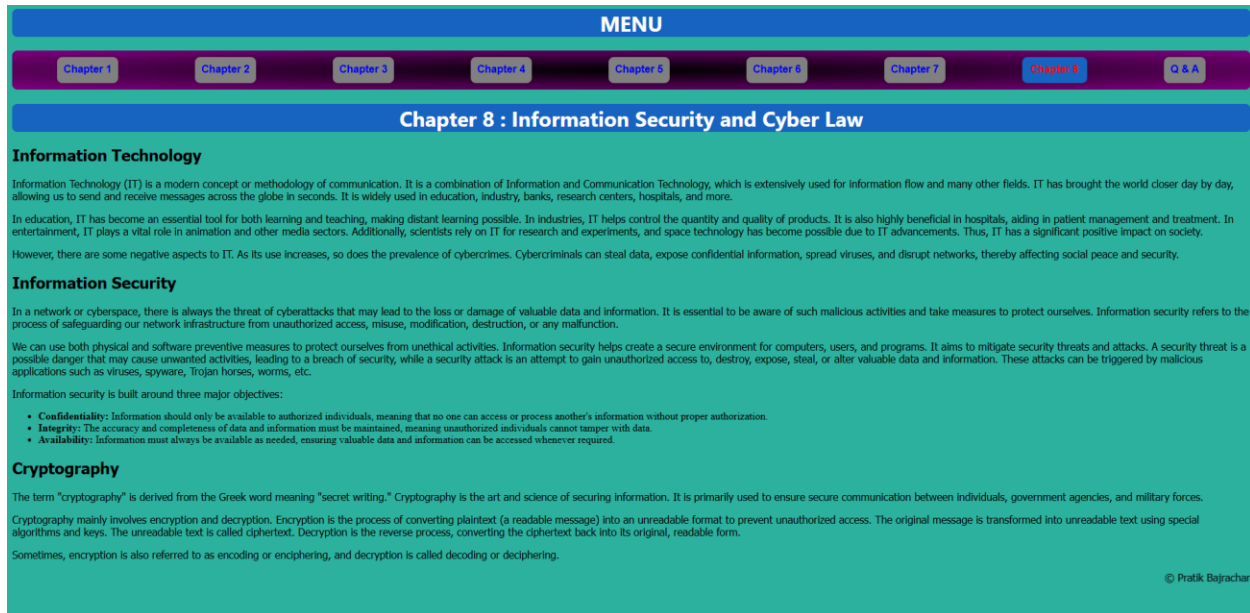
MENU

Chapter 1 Chapter 2 Chapter 3 Chapter 4 Chapter 5 Chapter 6 Chapter 7 Chapter 8 Q & A

Chapter 8 : Information Security and Cyber Law

Information Technology

Information Technology (IT) is a modern concept or methodology of communication. It is a combination of Information and Communication Technology, which is extensively used for information flow and many other fields. IT has brought the world closer day by day, allowing us to send and receive messages across the globe in seconds. It is widely used in education, industry, banks, research centers, hospitals, and more.

In education, IT has become an essential tool for both learning and teaching, making distant learning possible. In industries, IT helps control the quantity and quality of products. It is also highly beneficial in hospitals, aiding in patient management and treatment. In entertainment, IT plays a vital role in animation and other media sectors. Additionally, scientists rely on IT for research and experiments, and space technology has become possible due to IT advancements. Thus, IT has a significant positive impact on society.

However, there are some negative aspects to IT. As its use increases, so does the prevalence of cybercrimes. Cybercriminals can steal data, expose confidential information, spread viruses, and disrupt networks, thereby affecting social peace and security.

Information Security

In a network or cyberspace, there is always the threat of cyberattacks that may lead to the loss or damage of valuable data and information. It is essential to be aware of such malicious activities and take measures to protect ourselves. Information security refers to the process of safeguarding our network infrastructure from unauthorized access, misuse, modification, destruction, or any malfunction.

We can use both physical and software preventive measures to protect ourselves from unethical activities. Information security helps create a secure environment for computers, users, and programs. It aims to mitigate security threats and attacks. A security threat is a possible danger that may cause unwanted activities, leading to a breach of security, while a security attack is an attempt to gain unauthorized access to, destroy, expose, steal, or alter valuable data and information. These attacks can be triggered by malicious applications such as viruses, spyware, Trojan horses, worms, etc.

Information security is built around three major objectives:

- **Confidentiality:** Information should only be available to authorized individuals, meaning that no one can access or process another's information without proper authorization.
- **Integrity:** The accuracy and completeness of data and information must be maintained, meaning unauthorized individuals cannot tamper with data.
- **Availability:** Information must always be available as needed, ensuring valuable data and information can be accessed whenever required.

Cryptography

The term "cryptography" is derived from the Greek word meaning "secret writing." Cryptography is the art and science of securing information. It is primarily used to ensure secure communication between individuals, government agencies, and military forces.

Cryptography mainly involves encryption and decryption. Encryption is the process of converting plaintext (a readable message) into an unreadable format to prevent unauthorized access. The original message is transformed into unreadable text using special algorithms and keys. The unreadable text is called ciphertext. Decryption is the reverse process, converting the ciphertext back into its original, readable form.

Sometimes, encryption is also referred to as encoding or enciphering, and decryption is called decoding or deciphering.

© Pratik Bajrachar